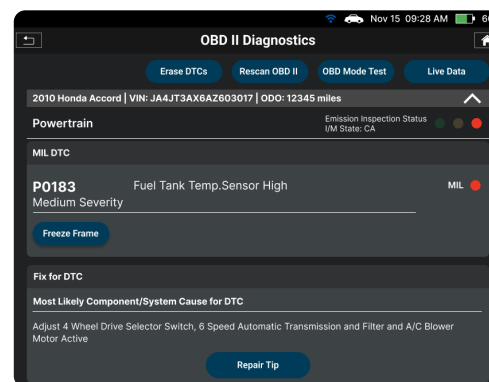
Nov 15 09:28 AM 6

OBD II Diagnostics

Erase DTCs
Rescan OBD II
OBD Mode Test
Live Data

2010 Honda Accord | VIN: JA4JT3AX6AZ603017 | ODO: 12345 miles

Powertrain
Emission Inspection Status
I/M State: CA

MIL DTC

P0183 Fuel Tank Temp.Sensor High
MIL
Medium Severity

Freeze Frame

Fix for DTC

Most Likely Component/System Cause for DTC

Adjust 4 Wheel Drive Selector Switch, 6 Speed Automatic Transmission and Filter and A/C Blower Motor Active

Repair Tip